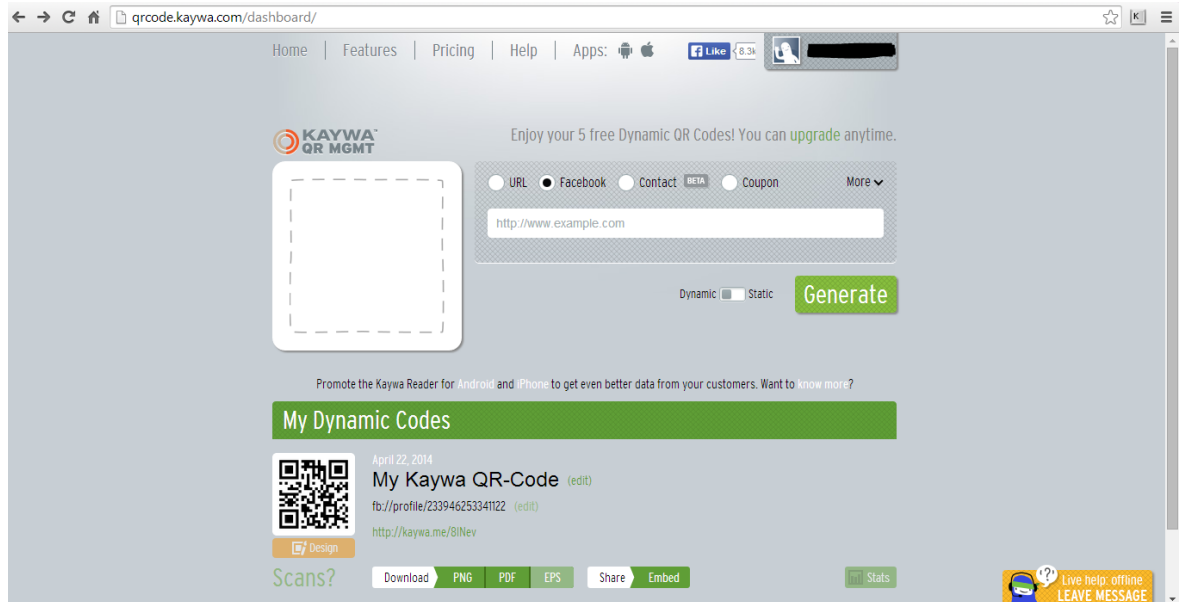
qrcode.kaywa.com/dashboard/

Home | Features | Pricing | Help | Apps:

Like 8.3k

KAYWA QR MGMT

Enjoy your 5 free Dynamic QR Codes! You can upgrade anytime.

URL Facebook Contact BETA Coupon More

http://www.example.com

Dynamic Static

Generate

Promote the Kaywa Reader for Android and iPhone to get even better data from your customers. Want to know more?

My Dynamic Codes

April 22, 2014

My Kaywa QR-Code (edit)

fb://profile/233946253341122 (edit)

http://kaywa.me/8lNev

Design

Scans?

Download PNG PDF EPS

Share Embed

Stats

Live help: offline LEAVE MESSAGE